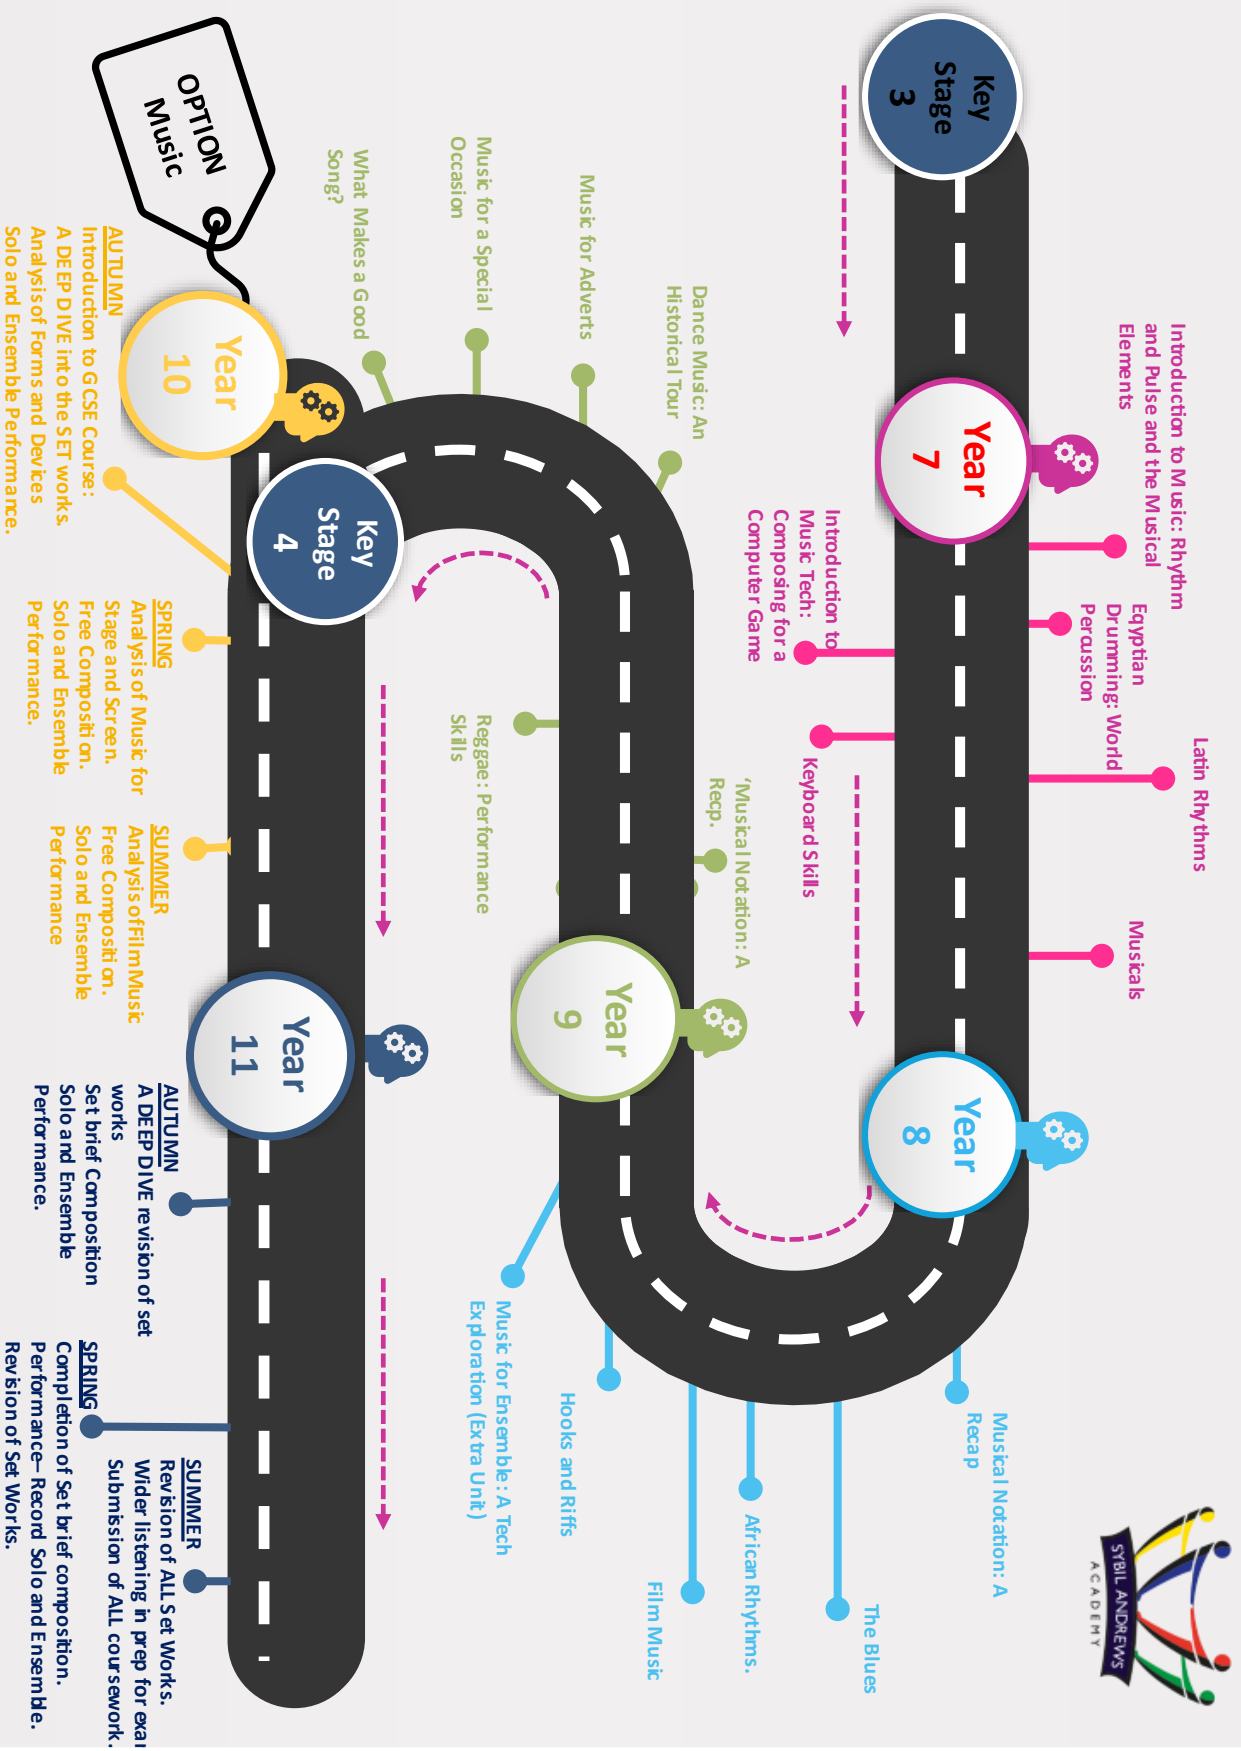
Key Stage 3

Year 7

Introduction to Music: Rhythm and Pulse and the Musical Elements

Egyptian Drumming: World Percussion

Latin Rhythms

Musicals

Introduction to Music Tech: Composing for a Computer Game

Keyboard Skills

Year 8

Musical Notation: A Recap

The Blues

African Rhythms.

Film Music

Hooks and Riffs

Music for Ensemble: A Tech Exploration (Extra Unit)

Year 9

'Musical Notation: A Recp.

Reggae: Performance Skills

Dance Music: An Historical Tour

Music for Adverts

Music for a Special Occasion

What Makes a Good Song?

OPTION Music

Key Stage 4

Year 10

AUTUMN
Introduction to GCSE Course: A DEEP DIVE into the SET works. Analysis of Forms and Devices Solo and Ensemble Performance.

SPRING
Analysis of Music for Stage and Screen. Free Composition. Solo and Ensemble Performance.

SUMMER
Analysis of Film Music Free Composition. Solo and Ensemble Performance

Year 11

AUTUMN
A DEEP DIVE revision of set works
Set brief Composition
Solo and Ensemble Performance.

SPRING
Completion of Set brief composition.
Performance– Record Solo and Ensemble.
Revision of Set Works.

SUMMER
Revision of ALL Set Works.
Wider listening in prep for exa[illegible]
Submission of ALL coursework.

SYBIL ANDREWS ACADEMY